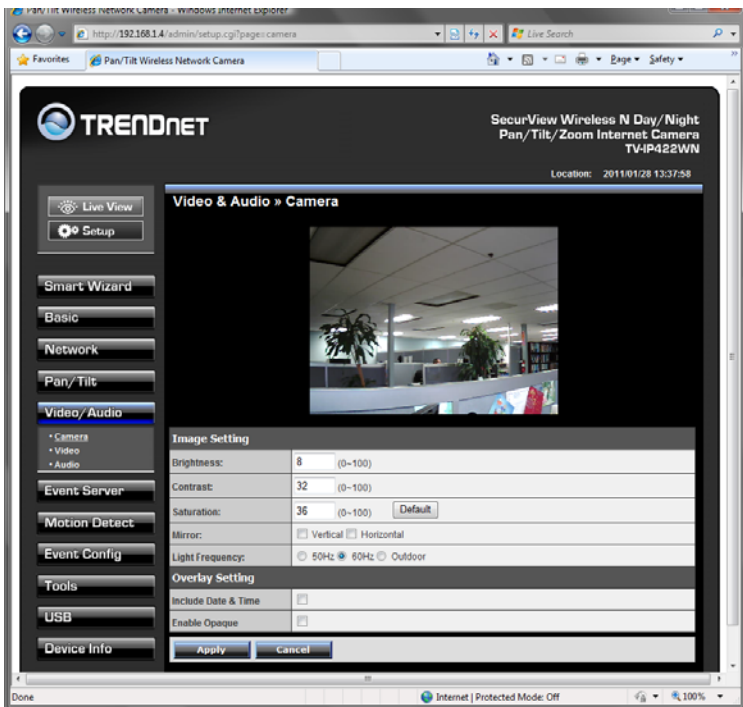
Pan/Tilt Wireless Network Camera - Windows Internet Explorer

http://192.168.1.4/admin/setup.cgi?page=camera

Live Search

Favorites

Pan/Tilt Wireless Network Camera

Page ▾ Safety ▾

TRENDNET

SecurView Wireless N Day/Night Pan/Tilt/Zoom Internet Camera TV-IP422WN

Location: 2011/01/28 13:37:58

Live View

Setup

Smart Wizard

Basic

Network

Pan/Tilt

Video/Audio

• Camera
• Video
• Audio

Event Server

Motion Detect

Event Config

Tools

USB

Device Info

Video & Audio » Camera

Image Setting

| | |
|---|---|
| Brightness: | 8 (0~100) |
| Contrast: | 32 (0~100) |
| Saturation: | 36 (0~100) Default |
| Mirror: | Vertical Horizontal |
| Light Frequency: | 50Hz 60Hz Outdoor |

Overlay Setting

| | |
|---|---|
| Include Date & Time | |
| Enable Opaque | |

Apply Cancel

Done

Internet | Protected Mode: Off

100%